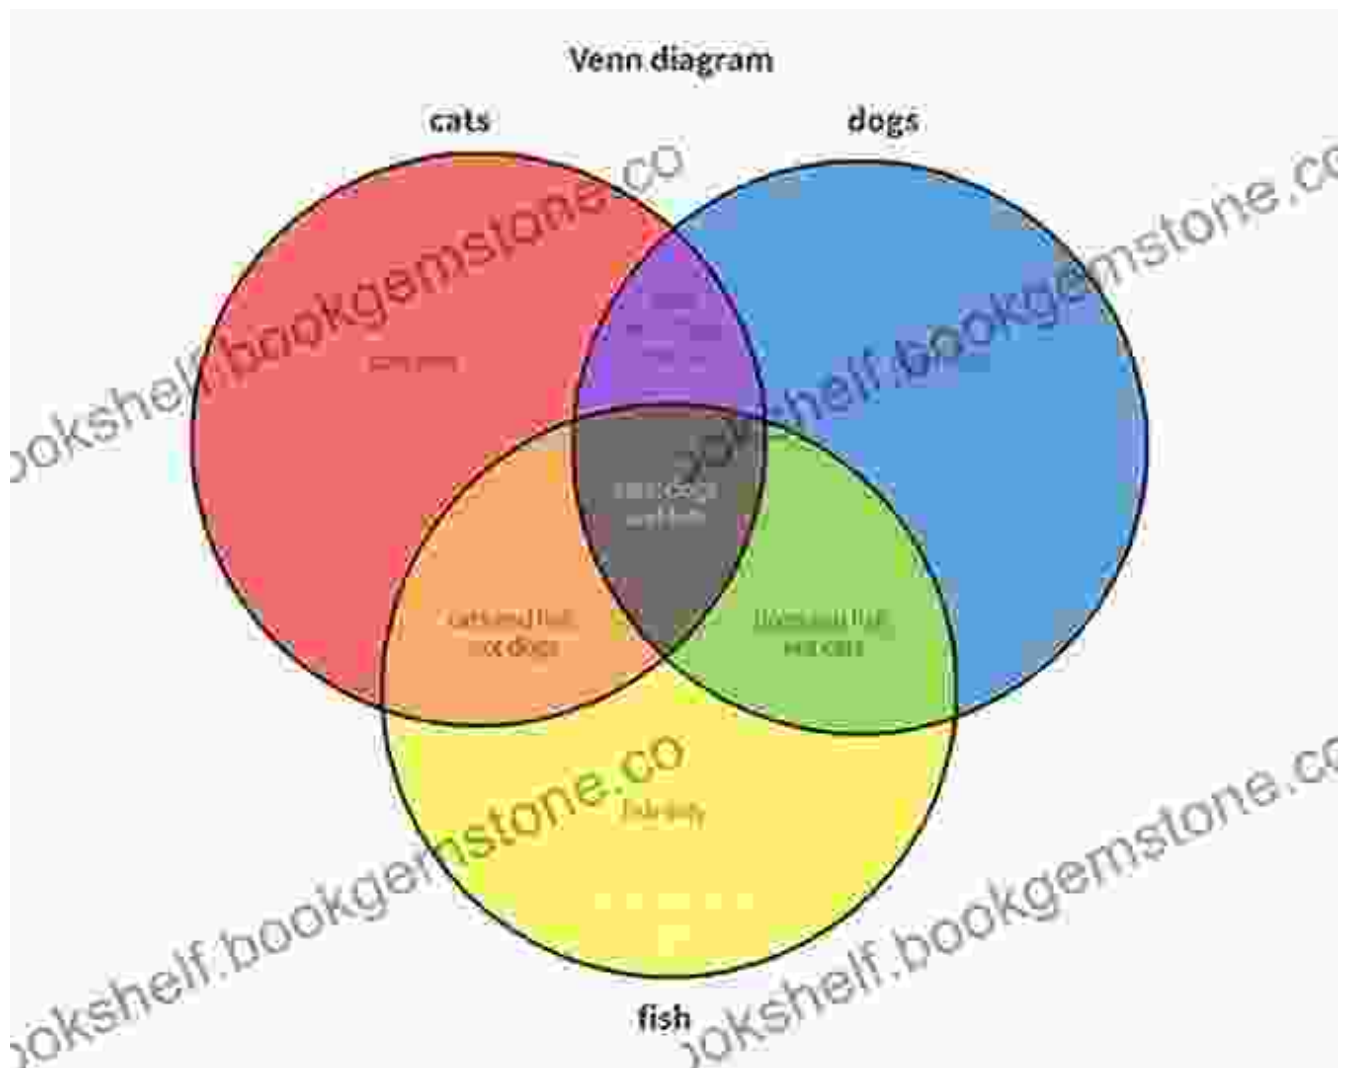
Venn diagram

cats

dogs

cats only

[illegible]

cats, dogs and fish

cats and fish not dogs

dogs and fish not cats

fish only

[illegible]

fish

ookshelf.bookgemstone.co

ookshelf.bookgemstone.co

ookshelf.bookgemstone.co

ookshelf.bookgemstone.co